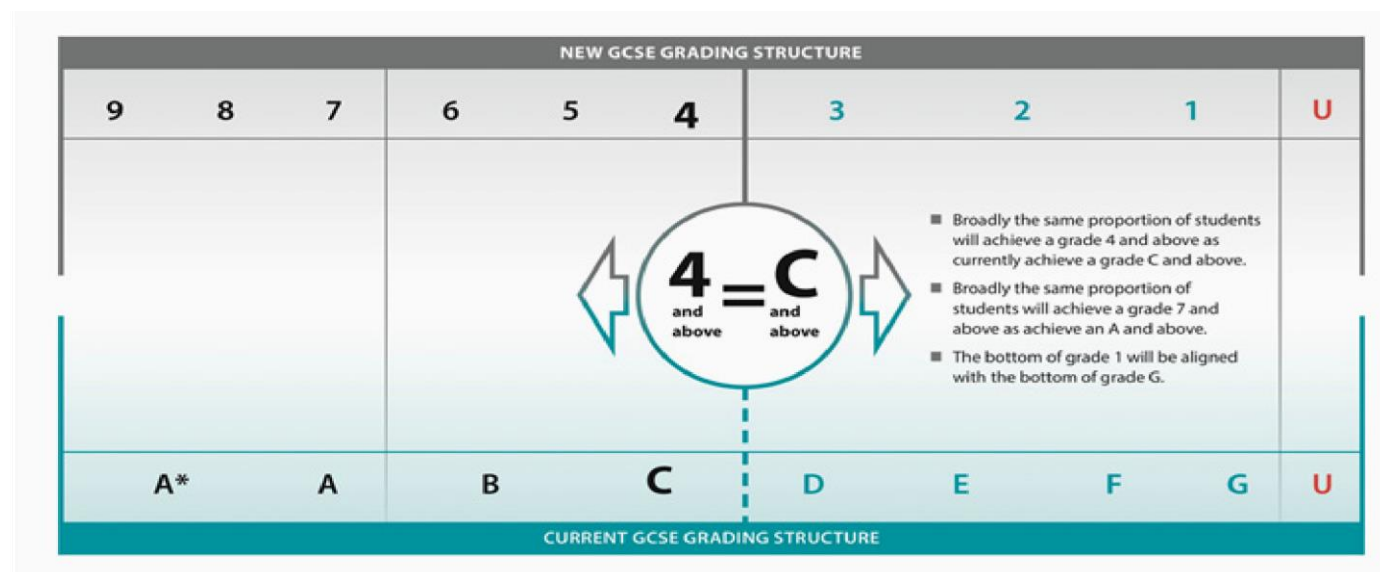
NEW GCSE GRADING STRUCTURE

9 8 7 6 5 4 3 2 1 U

4 and above = C and above

- Broadly the same proportion of students will achieve a grade 4 and above as currently achieve a grade C and above.
- Broadly the same proportion of students will achieve a grade 7 and above as achieve an A and above.
- The bottom of grade 1 will be aligned with the bottom of grade G.

A* A B C D E F G U

CURRENT GCSE GRADING STRUCTURE